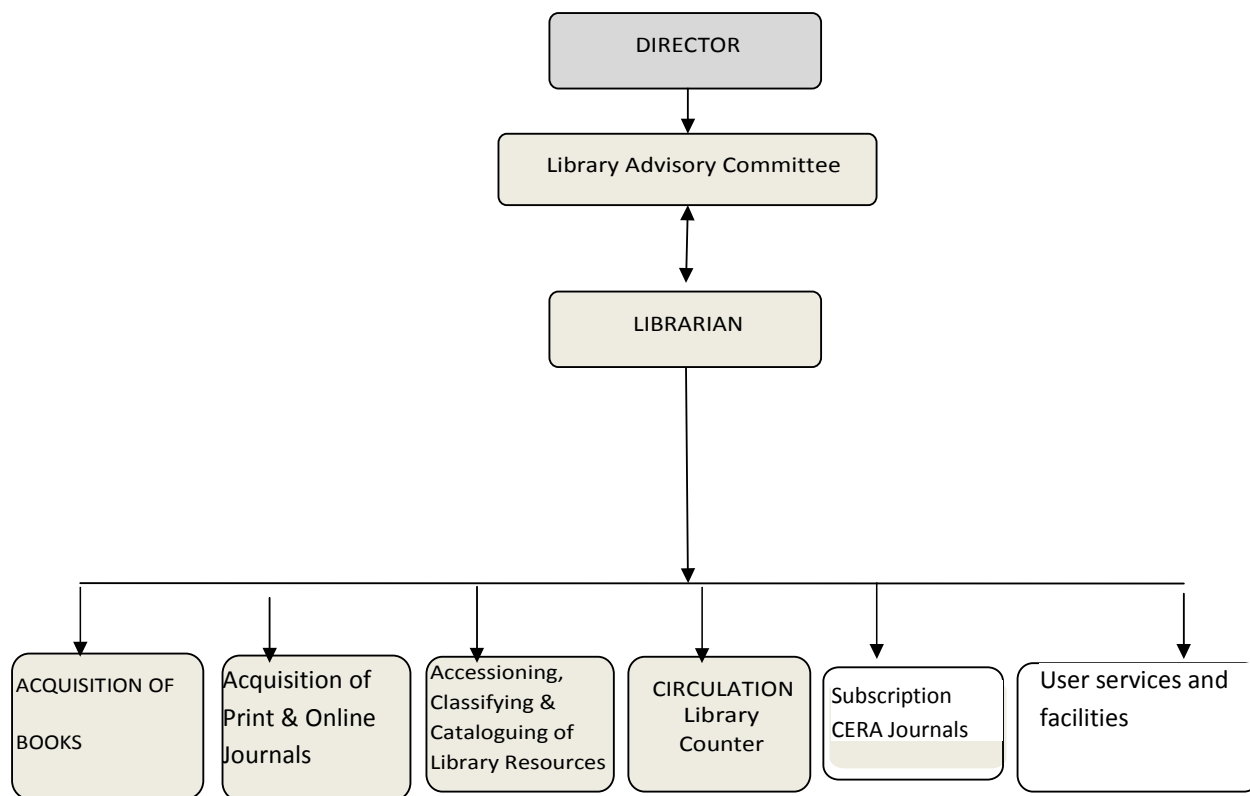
DIRECTOR

Library Advisory Committee

LIBRARIAN

ACQUISITION OF BOOKS

Acquisition of Print & Online Journals

Accessioning, Classifying & Cataloguing of Library Resources

CIRCULATION Library Counter

Subscription CERA Journals

User services and facilities